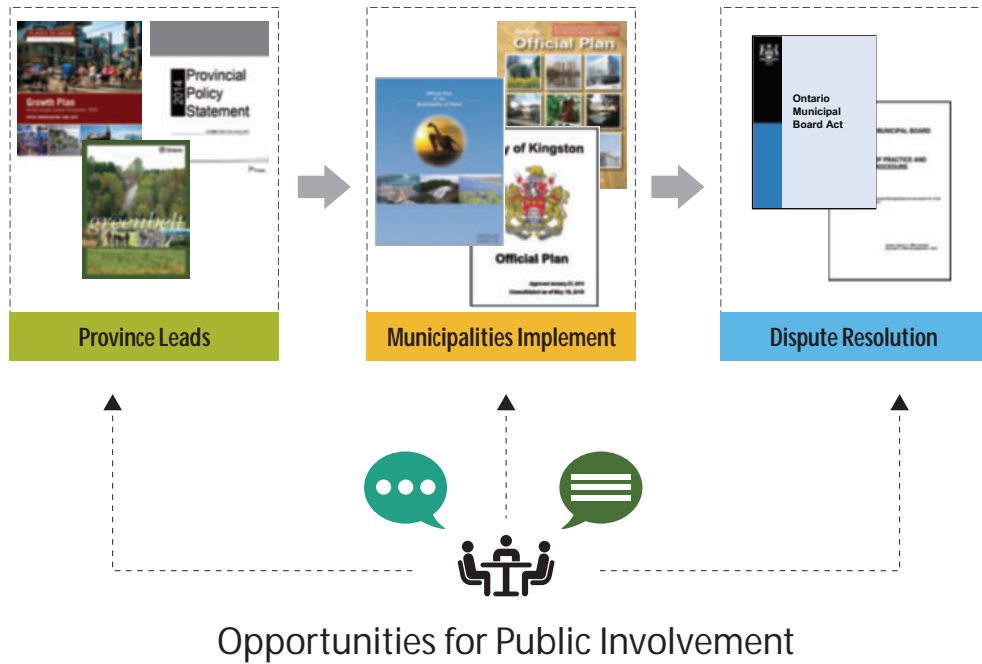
Growth Plan

2014 Provincial Policy Statement

greenbelt

Official Plan

y of Kingston

Official Plan

Ontario Municipal Board Act

MUNICIPAL BOARD

OF PRACTICE AND OCEDURE

Province Leads

Municipalities Implement

Dispute Resolution

Opportunities for Public Involvement